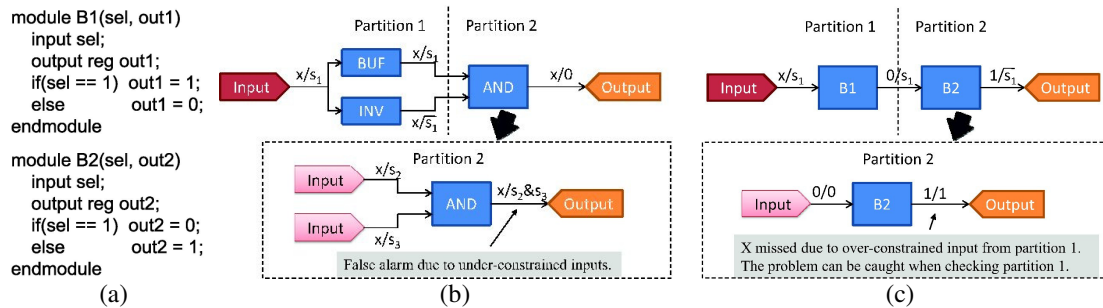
module B1(sel, out1)
input sel;
output reg out1;
if(sel == 1) out1 = 1;
else out1 = 0;
endmodule

module B2(sel, out2)
input sel;
output reg out2;
if(sel == 1) out2 = 0;
else out2 = 1;
endmodule

(a)

Partition 1
Partition 2
Input
$x/s_1$
BUF
INV
$x/s_1$
$x/\overline{s_1}$
AND
$x/0$
Output

Partition 2
Input
$x/s_2$
Input
$x/s_3$
AND
$x/s_2\&s_3$
Output
False alarm due to under-constrained inputs.

(b)

Partition 1
Partition 2
Input
$x/s_1$
B1
$0/s_1$
B2
$1/\overline{s_1}$
Output

Partition 2
Input
0/0
B2
1/1
Output
X missed due to over-constrained input from partition 1.
The problem can be caught when checking partition 1.

(c)